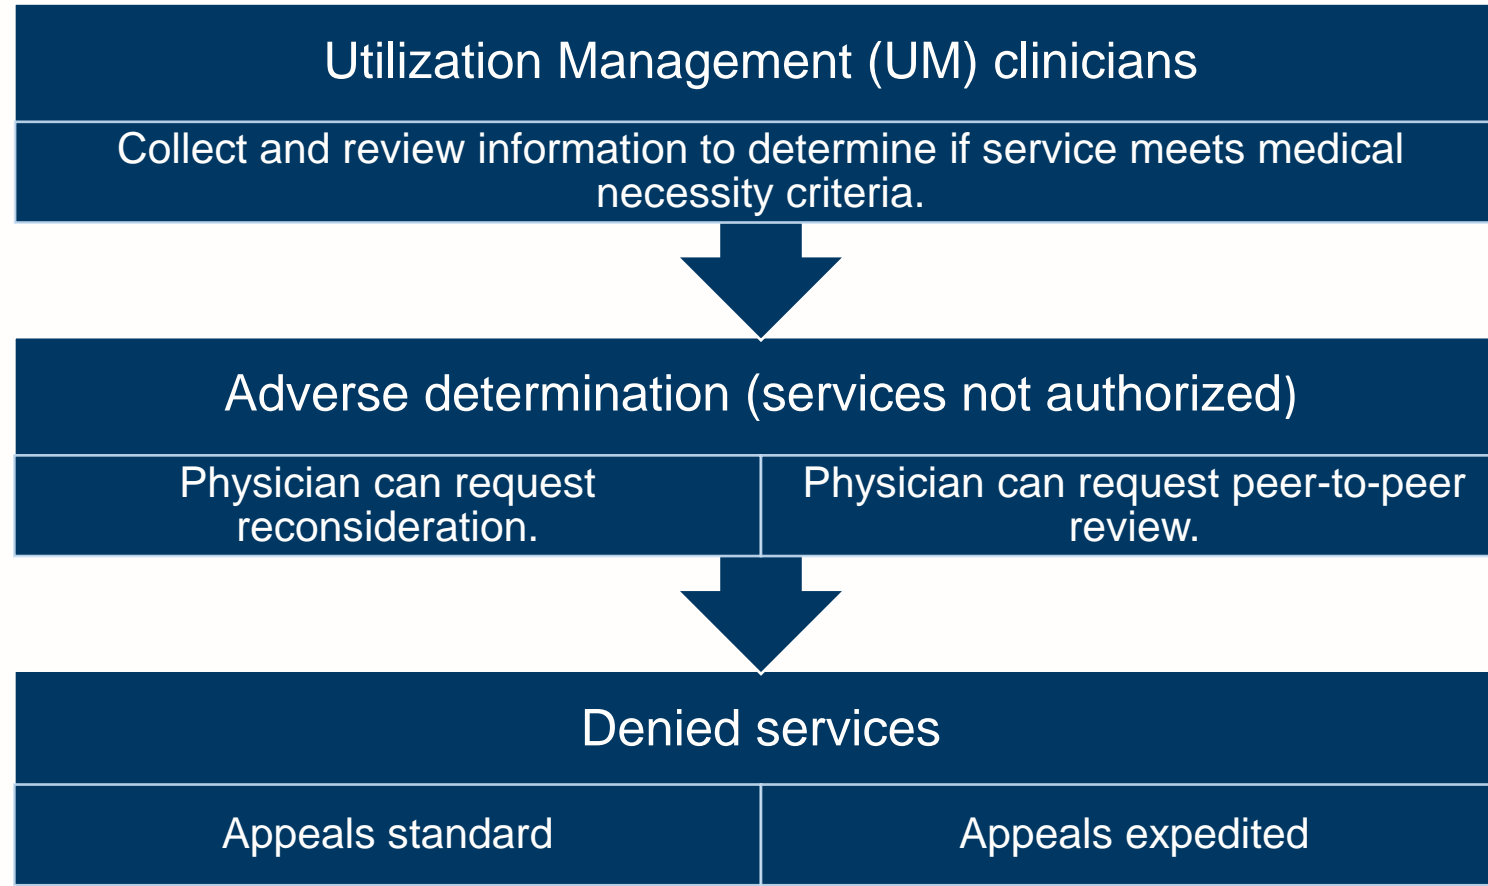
Utilization Management (UM) clinicians

Collect and review information to determine if service meets medical necessity criteria.

Adverse determination (services not authorized)

Physician can request reconsideration.

Physician can request peer-to-peer review.

Denied services

Appeals standard

Appeals expedited